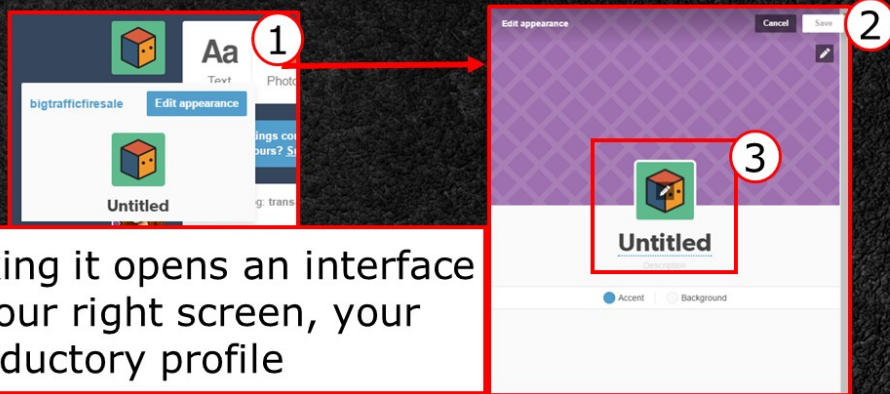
Aa
Text
Photo
1
bigtrafficfiresale
Edit appearance
ings co
ours? Se
Untitled
g: trans
ing it opens an interface
our right screen, your
ductory profile
Edit appearance
Cancel
Save
2
3
Untitled
Description
Accent
Background